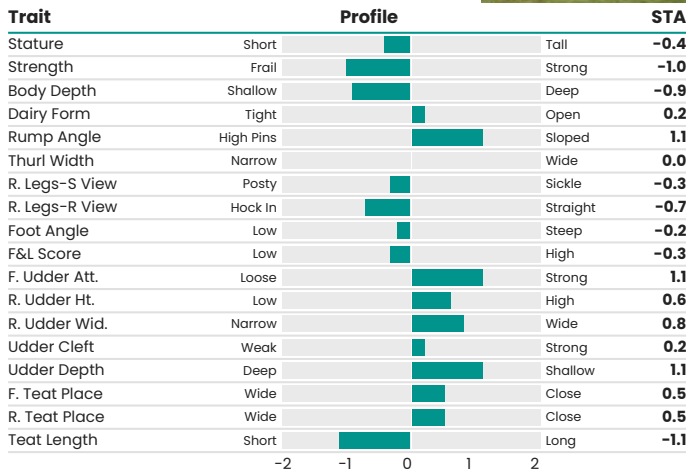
| Trait | | Profile | | STA |
|---|---|---|---|---|
| Stature | Short | | Tall | **-0.4** |
| Strength | Frail | | Strong | **-1.0** |
| Body Depth | Shallow | | Deep | **-0.9** |
| Dairy Form | Tight | | Open | **0.2** |
| Rump Angle | High Pins | | Sloped | **1.1** |
| Thurl Width | Narrow | | Wide | **0.0** |
| R. Legs-S View | Posty | | Sickle | **-0.3** |
| R. Legs-R View | Hock In | | Straight | **-0.7** |
| Foot Angle | Low | | Steep | **-0.2** |
| F&L Score | Low | | High | **-0.3** |
| F. Udder Att. | Loose | | Strong | **1.1** |
| R. Udder Ht. | Low | | High | **0.6** |
| R. Udder Wid. | Narrow | | Wide | **0.8** |
| Udder Cleft | Weak | | Strong | **0.2** |
| Udder Depth | Deep | | Shallow | **1.1** |
| F. Teat Place | Wide | | Close | **0.5** |
| R. Teat Place | Wide | | Close | **0.5** |
| Teat Length | Short | | Long | **-1.1** |

-2 -1 0 1 2